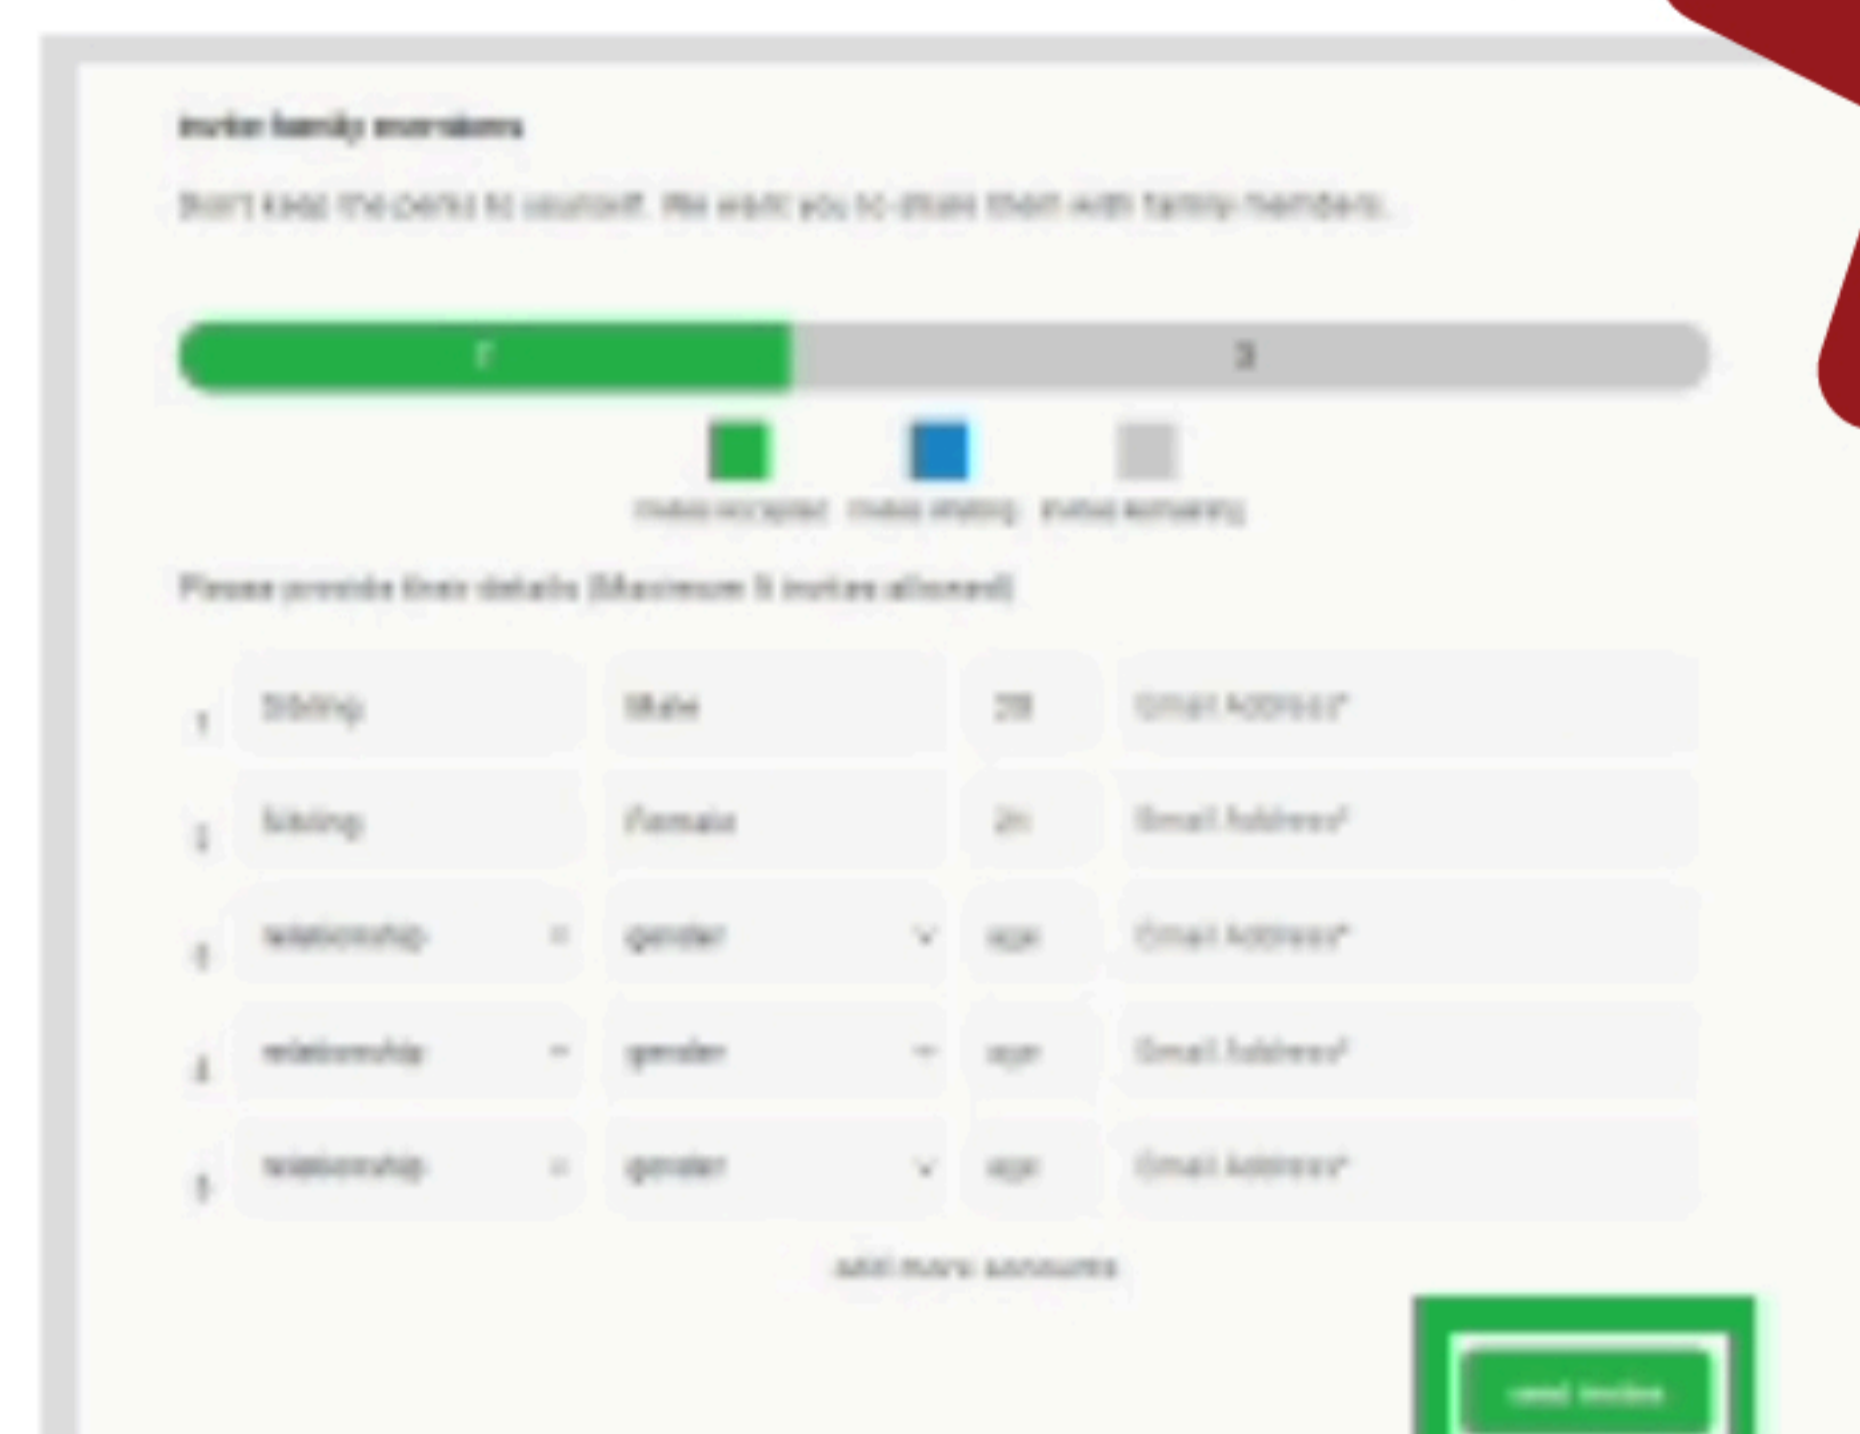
invite family members

Don't keep the perks to yourself. We want you to share them with family members.

2

3

invites accepted invites pending invites remaining

Please provide their details (Maximum 5 invites allowed)

| | | | | |
|---|---|---|---|---|
| 1 | Sibling | Male | 28 | Email Address* |
| 2 | Sibling | Female | 26 | Email Address* |
| 3 | relationship | gender | age | Email Address* |
| 4 | relationship | gender | age | Email Address* |
| 5 | relationship | gender | age | Email Address* |

add more accounts

send invites